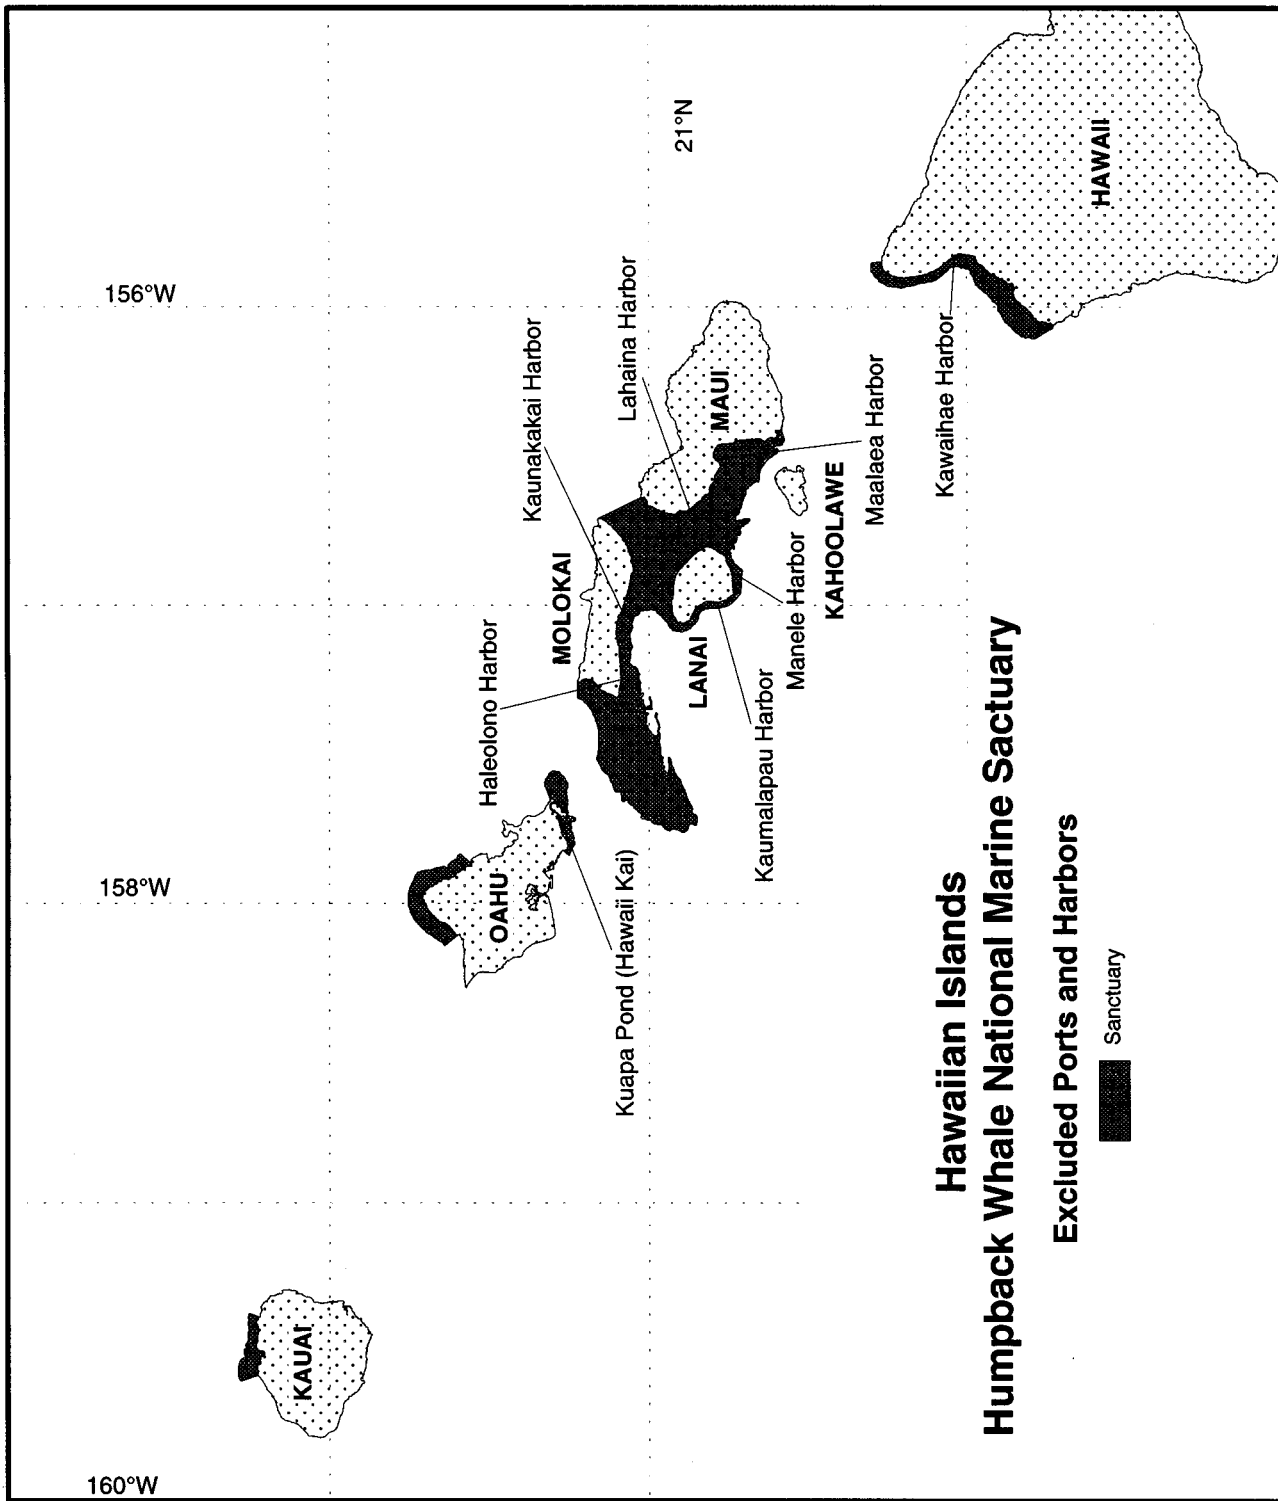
Hawaiian Islands
Humpback Whale National Marine Sactuary

Excluded Ports and Harbors

Sanctuary

21°N

156°W

158°W

160°W

HAWAII

MAUI

KAHOOLAWE

LANAI

MOLOKAI

OAHU

KAUAI

Kawaihae Harbor

Maalaea Harbor

Lahaina Harbor

Kaunakakai Harbor

Manele Harbor

Kaumalapau Harbor

Haleolono Harbor

Kuapa Pond (Hawaii Kai)